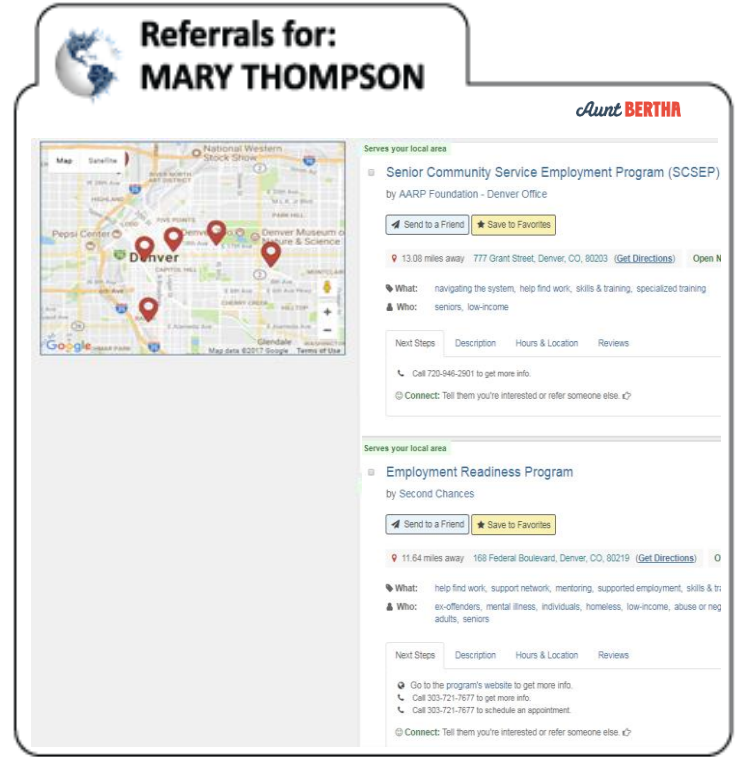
Referrals for:
MARY THOMPSON

Aunt BERTHA

Map Satellite
National Western Stock Show
Pepsi Center
Denver
Denver Museum of Nature & Science
Google
Map data ©2017 Google Terms of Use

Serves your local area

Senior Community Service Employment Program (SCSEP)
by AARP Foundation - Denver Office

Send to a Friend ★ Save to Favorites

13.08 miles away 777 Grant Street, Denver, CO, 80203 (Get Directions) Open N

What: navigating the system, help find work, skills & training, specialized training
Who: seniors, low-income

Next Steps Description Hours & Location Reviews

Call 720-946-2901 to get more info.

Connect: Tell them you're interested or refer someone else.

Serves your local area

Employment Readiness Program
by Second Chances

Send to a Friend ★ Save to Favorites

11.64 miles away 168 Federal Boulevard, Denver, CO, 80219 (Get Directions) O

What: help find work, support network, mentoring, supported employment, skills & tr
Who: ex-offenders, mental illness, individuals, homeless, low-income, abuse or neg adults, seniors

Next Steps Description Hours & Location Reviews

Go to the program's website to get more info.
Call 303-721-7677 to get more info.
Call 303-721-7677 to schedule an appointment.

Connect: Tell them you're interested or refer someone else.